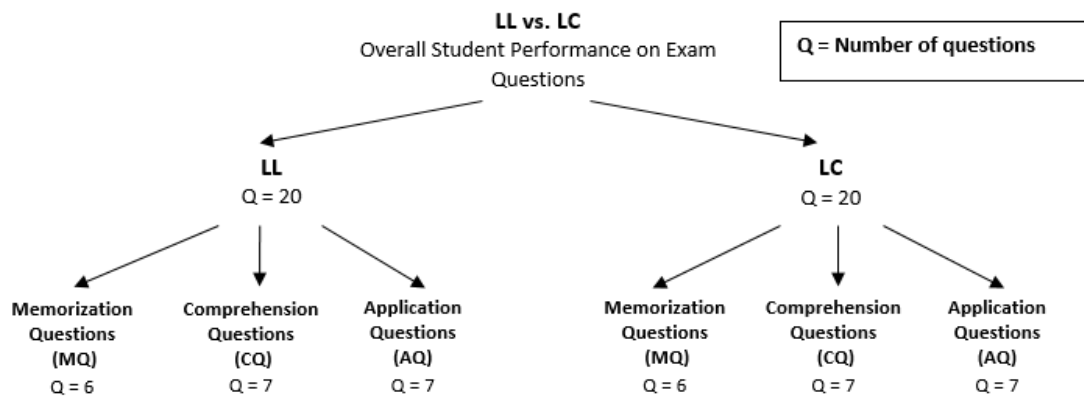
LL vs. LC
Overall Student Performance on Exam Questions

Q = Number of questions

LL
Q = 20

LC
Q = 20

Memorization Questions (MQ)
Q = 6

Comprehension Questions (CQ)
Q = 7

Application Questions (AQ)
Q = 7

Memorization Questions (MQ)
Q = 6

Comprehension Questions (CQ)
Q = 7

Application Questions (AQ)
Q = 7